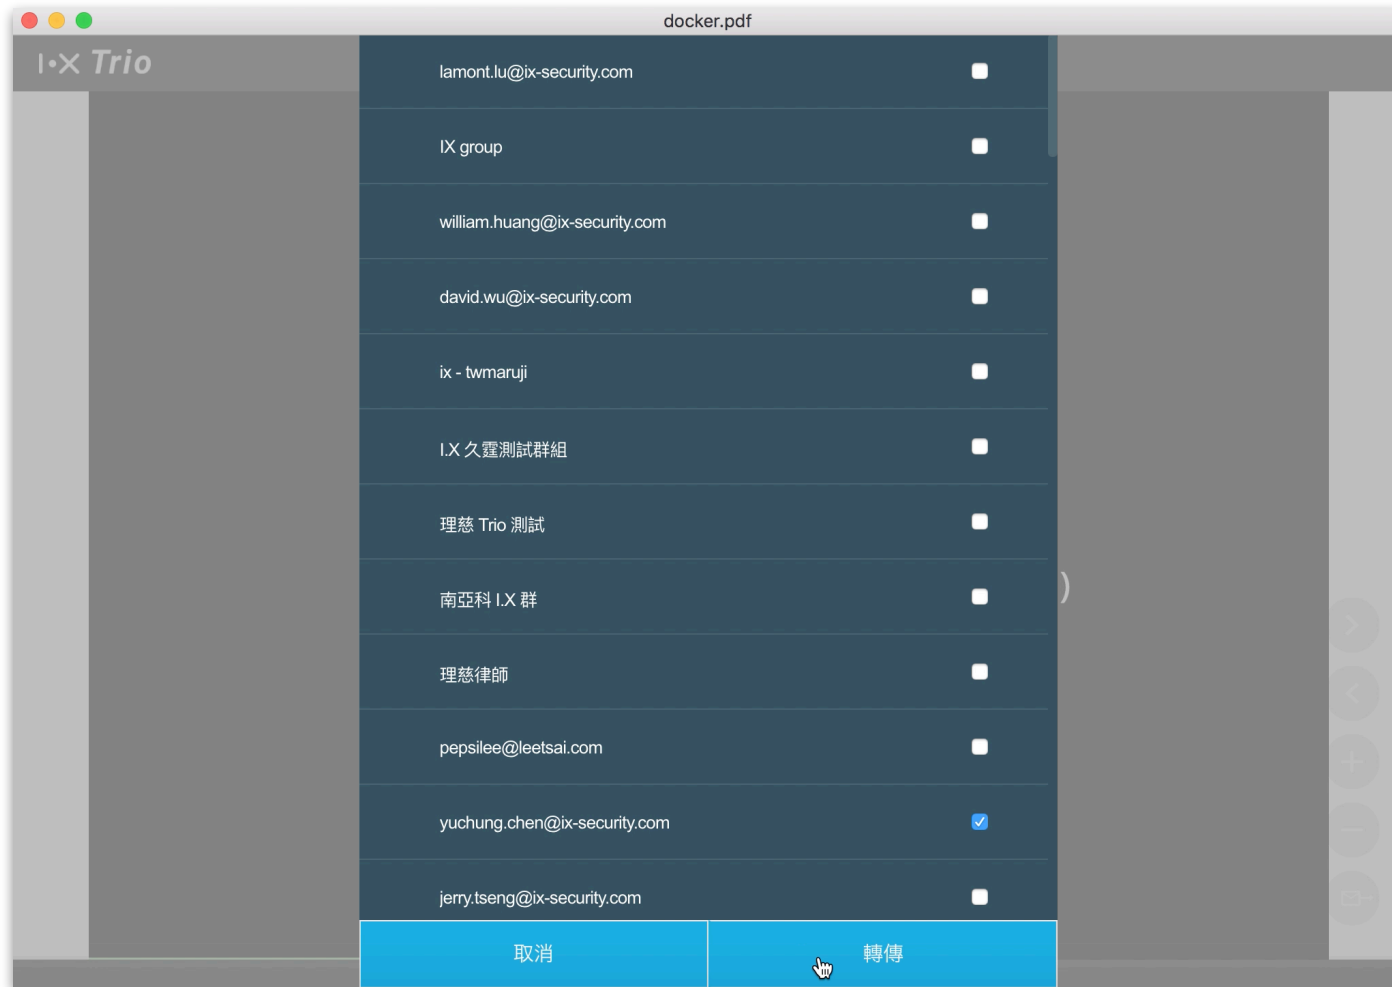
docker.pdf

I•X Trio

lamont.lu@ix-security.com

IX group

william.huang@ix-security.com

david.wu@ix-security.com

ix - twmaruji

I.X 久霆測試群組

理慈 Trio 測試

南亞科 I.X 群

理慈律師

pepsilee@leetsai.com

yuchung.chen@ix-security.com

jerry.tseng@ix-security.com

取消

轉傳